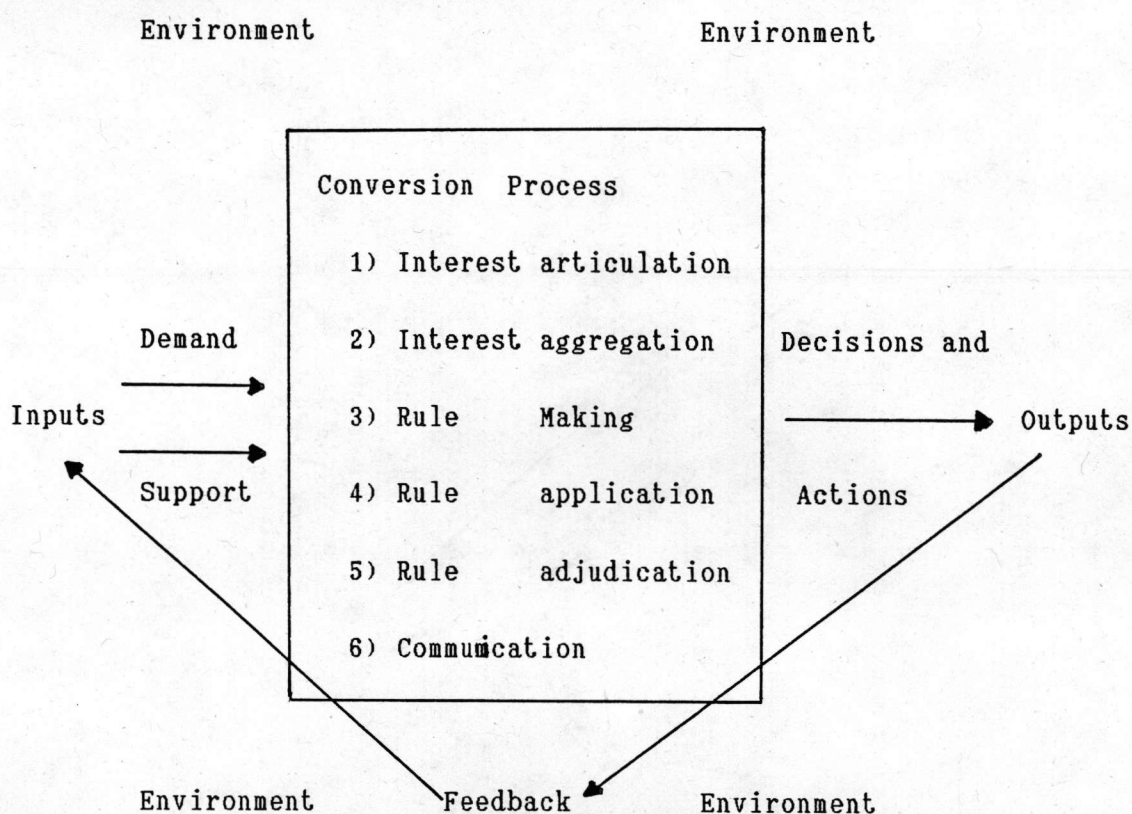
Environment

Environment

Conversion Process

1) Interest articulation

Demand

2) Interest aggregation

Decisions and

Inputs

3) Rule Making

Outputs

Support

4) Rule application

Actions

5) Rule adjudication

6) Communication

Environment

Feedback

Environment